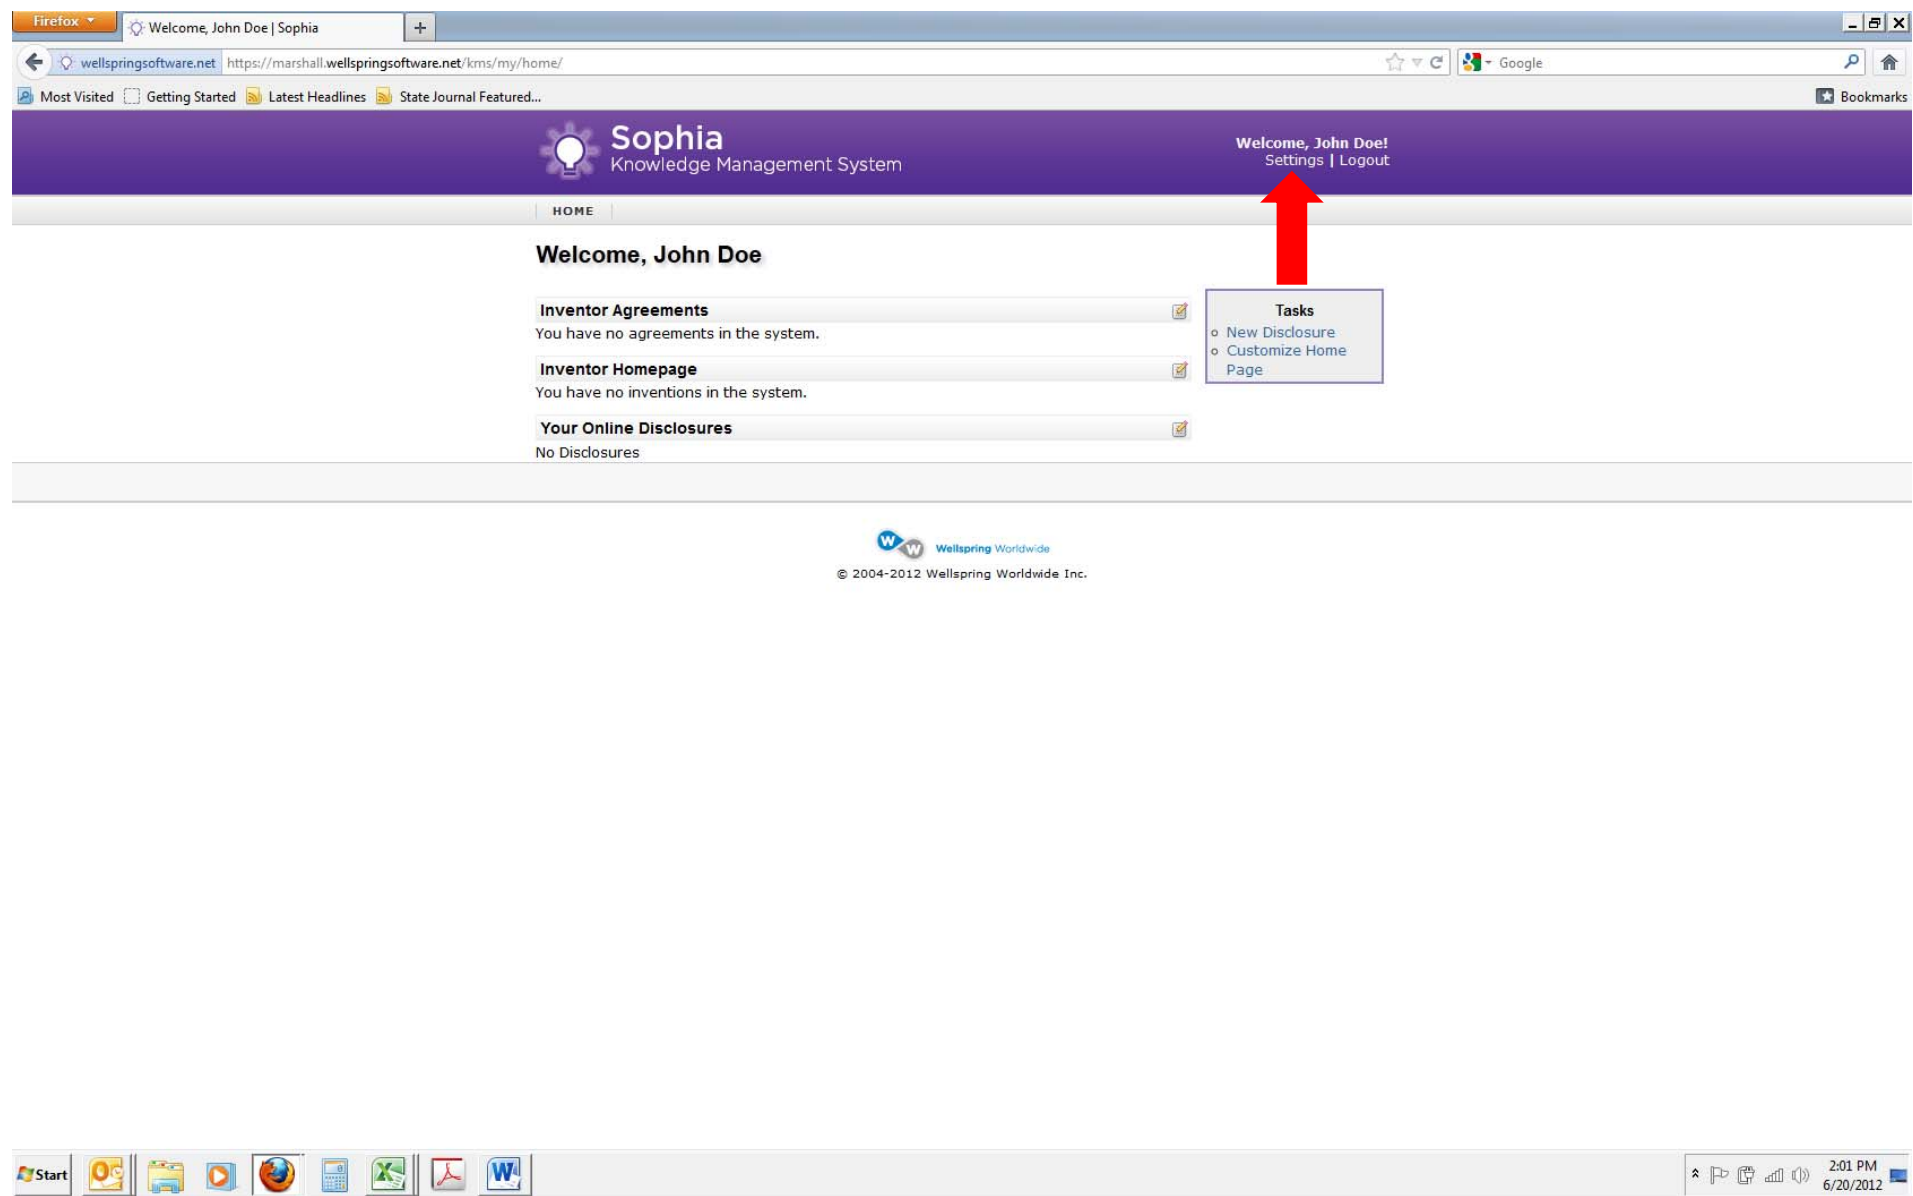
Firefox
Welcome, John Doe | Sophia
+
wellspringsoftware.net https://marshall.wellspringsoftware.net/kms/my/home/
Google
Most Visited Getting Started Latest Headlines State Journal Featured...
Bookmarks

Sophia
Knowledge Management System

Welcome, John Doe!
Settings | Logout

HOME

Welcome, John Doe

Inventor Agreements
You have no agreements in the system.

Inventor Homepage
You have no inventions in the system.

Your Online Disclosures
No Disclosures

Tasks
New Disclosure
Customize Home Page

Wellspring Worldwide
© 2004-2012 Wellspring Worldwide Inc.

Start
2:01 PM
6/20/2012